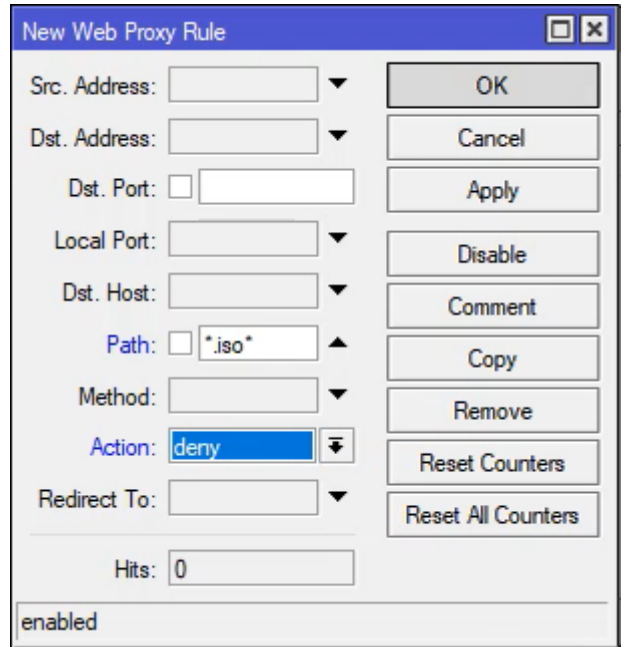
New Web Proxy Rule

Src. Address:

Dst. Address:

Dst. Port:

Local Port:

Dst. Host:

Path: *.iso*

Method:

Action: deny

Redirect To:

Hits: 0

OK

Cancel

Apply

Disable

Comment

Copy

Remove

Reset Counters

Reset All Counters

enabled